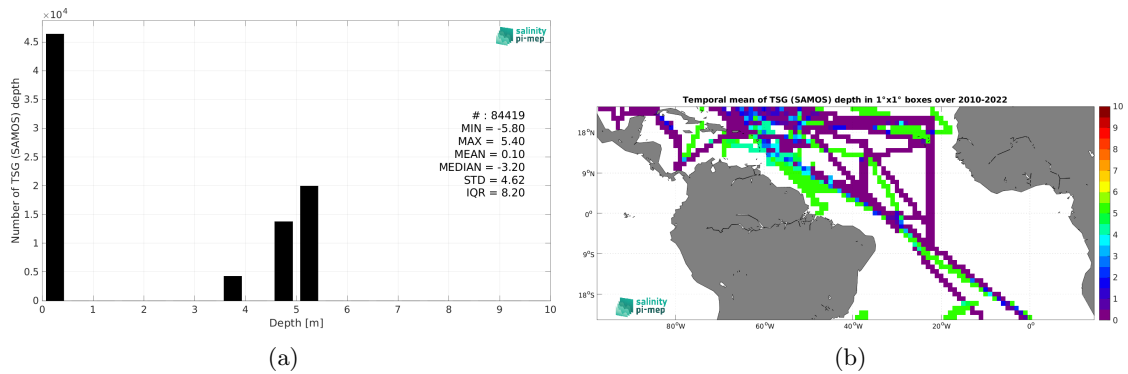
$\times 10^4$

4.5
4
3.5
3
2.5
2
1.5
1
0.5
0

Number of TSG (SAMOS) depth

salinity pi-mep

# : 84419
MIN = -5.80
MAX = 5.40
MEAN = 0.10
MEDIAN = -3.20
STD = 4.62
IQR = 8.20

0 1 2 3 4 5 6 7 8 9 10
Depth [m]

(a)

Temporal mean of TSG (SAMOS) depth in 1°x1° boxes over 2010-2022

18°N
9°N
0°
9°S
18°S

80°W 60°W 40°W 20°W 0°

salinity pi-mep

10
9
8
7
6
5
4
3
2
1
0

(b)